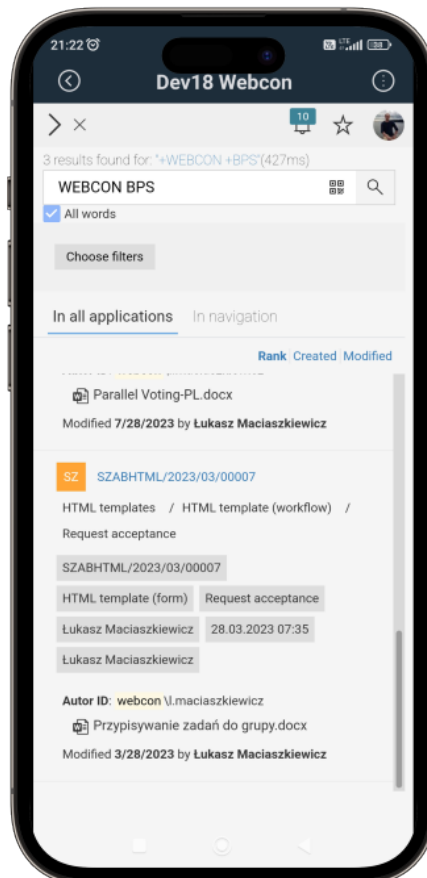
21:22

Dev18 Webcon

10

3 results found for: "+WEBCON +BPS"(427ms)

WEBCON BPS

All words

Choose filters

In all applications In navigation

Rank Created Modified

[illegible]

Parallel Voting-PL.docx

Modified 7/28/2023 by Łukasz Maciaszkiewicz

SZ SZABHTML/2023/03/00007

HTML templates / HTML template (workflow) / Request acceptance

SZABHTML/2023/03/00007

HTML template (form) Request acceptance

Łukasz Maciaszkiewicz 28.03.2023 07:35

Łukasz Maciaszkiewicz

Autor ID: webcon \l.maciaszkiewicz

Przypisywanie zadań do grupy.docx

Modified 3/28/2023 by Łukasz Maciaszkiewicz